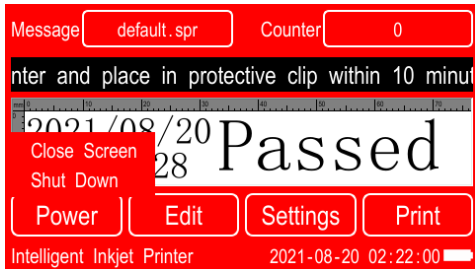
Message default.spr Counter 0

nter and place in protective clip within 10 minut

mm 0 10 20 30 40 50 60 70 80 90 100 110 120 130 140 150

2021/08/20
28 Passed

Close Screen
Shut Down

Power Edit Settings Print

Intelligent Inkjet Printer 2021-08-20 02:22:00